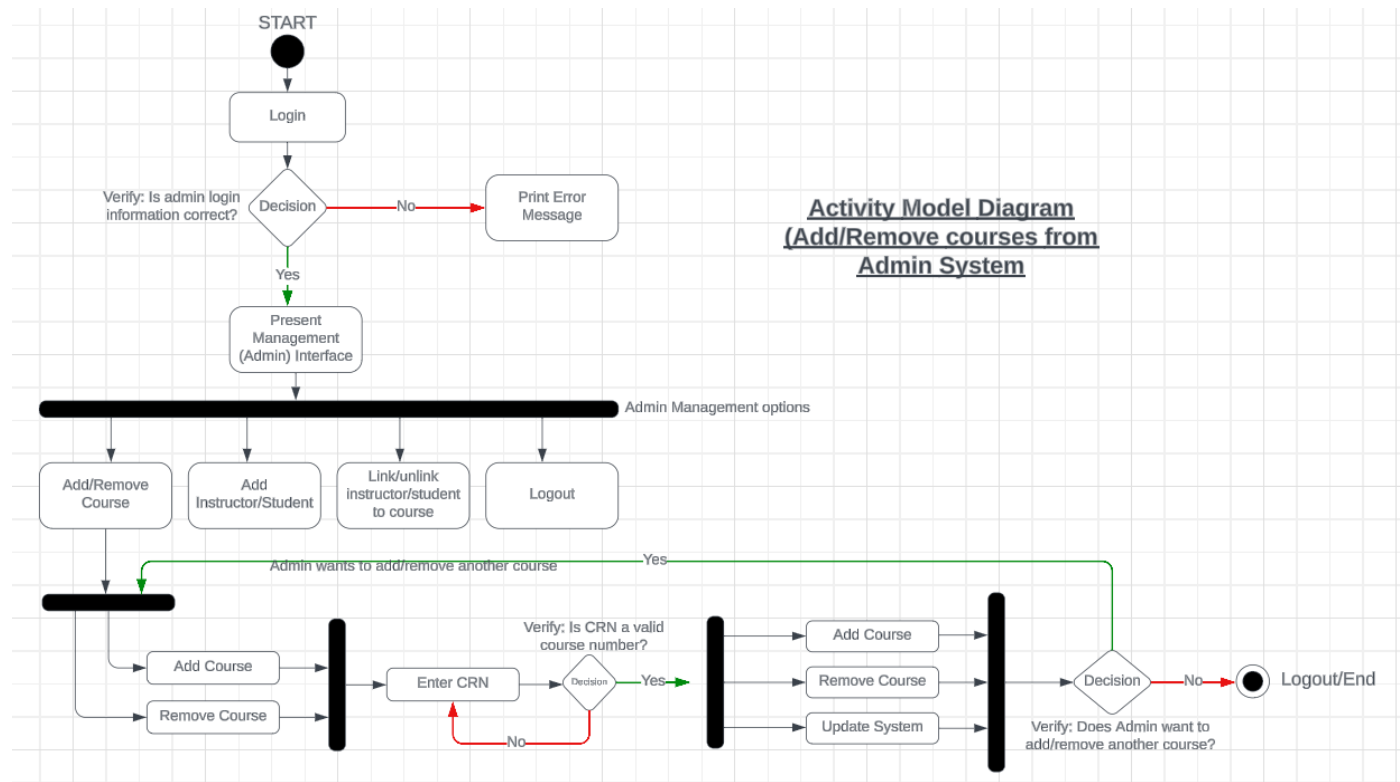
START

Login

Verify: Is admin login information correct?

Decision

No

Print Error Message

Yes

Activity Model Diagram (Add/Remove courses from Admin System

Present Management (Admin) Interface

Admin Management options

Add/Remove Course

Add Instructor/Student

Link/unlink instructor/student to course

Logout

Yes

Admin wants to add/remove another course

Add Course

Remove Course

Enter CRN

Verify: Is CRN a valid course number?

Decision

Yes

No

Add Course

Remove Course

Update System

Decision

No

Logout/End

Verify: Does Admin want to add/remove another course?